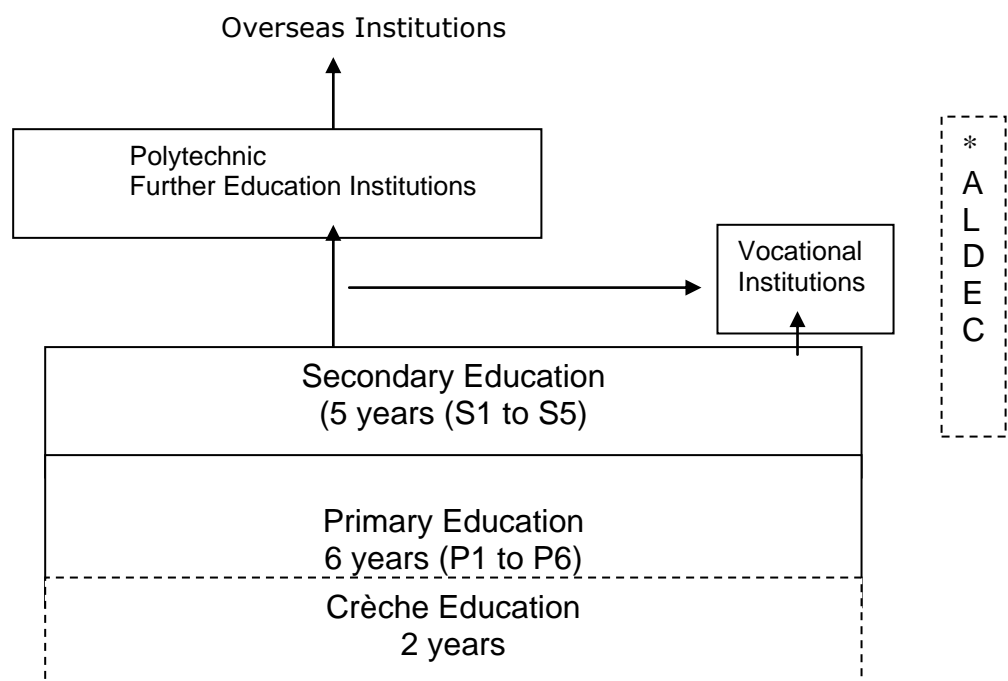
Overseas Institutions

Polytechnic
Further Education Institutions

Vocational Institutions

* A L D E C

Secondary Education
(5 years (S1 to S5)

Primary Education
6 years (P1 to P6)

Crèche Education
2 years